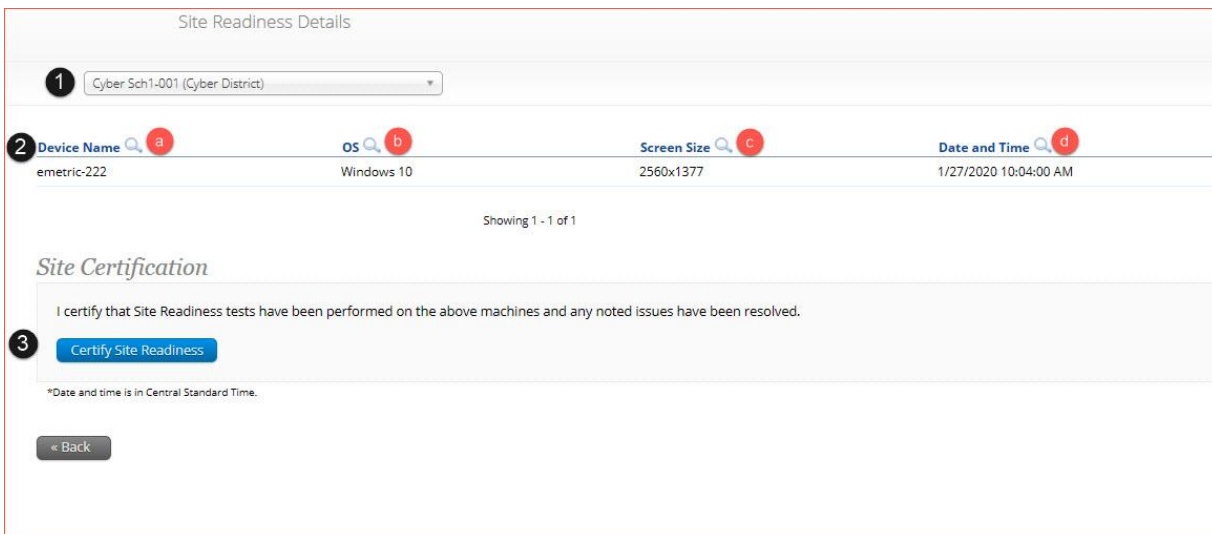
Site Readiness Details

1 Cyber Sch1-001 (Cyber District)

2
| Device Name a | OS b | Screen Size c | Date and Time d |
|---|---|---|---|
| emetric-222 | Windows 10 | 2560x1377 | 1/27/2020 10:04:00 AM |

Showing 1 - 1 of 1

Site Certification

I certify that Site Readiness tests have been performed on the above machines and any noted issues have been resolved.

3 Certify Site Readiness

*Date and time is in Central Standard Time.

« Back